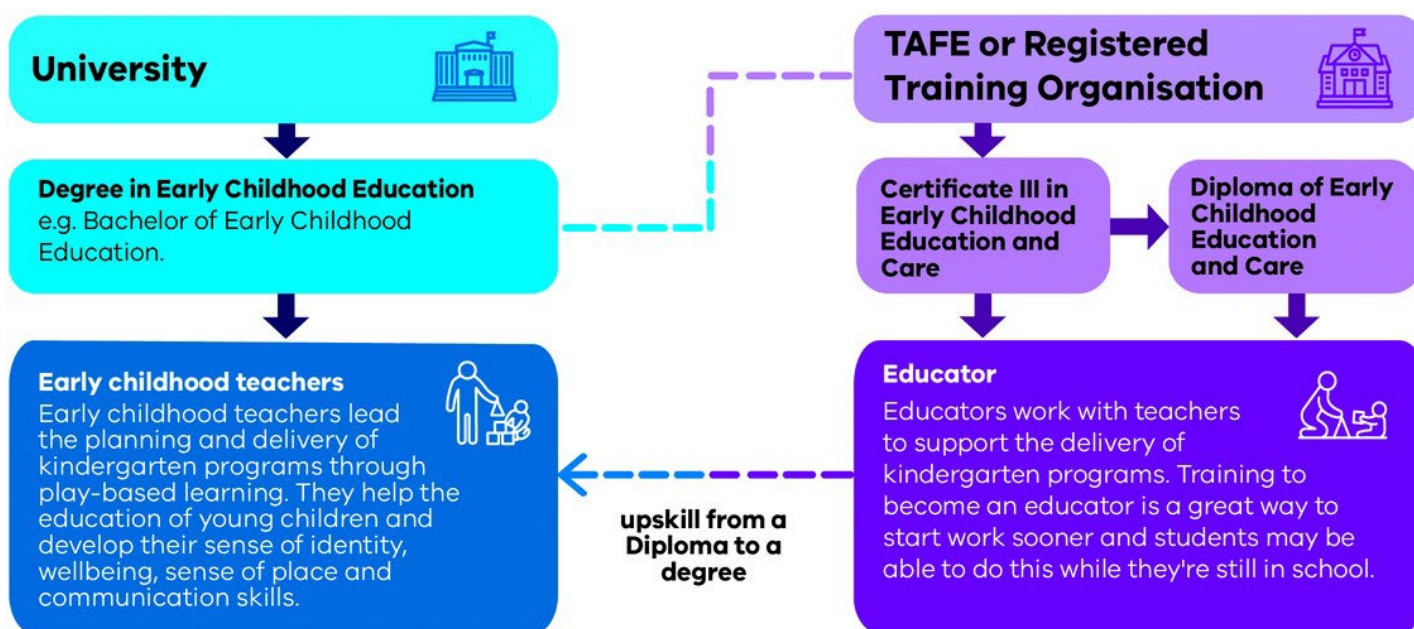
University

Degree in Early Childhood Education
e.g. Bachelor of Early Childhood Education.

Early childhood teachers
Early childhood teachers lead the planning and delivery of kindergarten programs through play-based learning. They help the education of young children and develop their sense of identity, wellbeing, sense of place and communication skills.

TAFE or Registered Training Organisation

Certificate III in Early Childhood Education and Care

Diploma of Early Childhood Education and Care

Educator
Educators work with teachers to support the delivery of kindergarten programs. Training to become an educator is a great way to start work sooner and students may be able to do this while they're still in school.

upskill from a Diploma to a degree